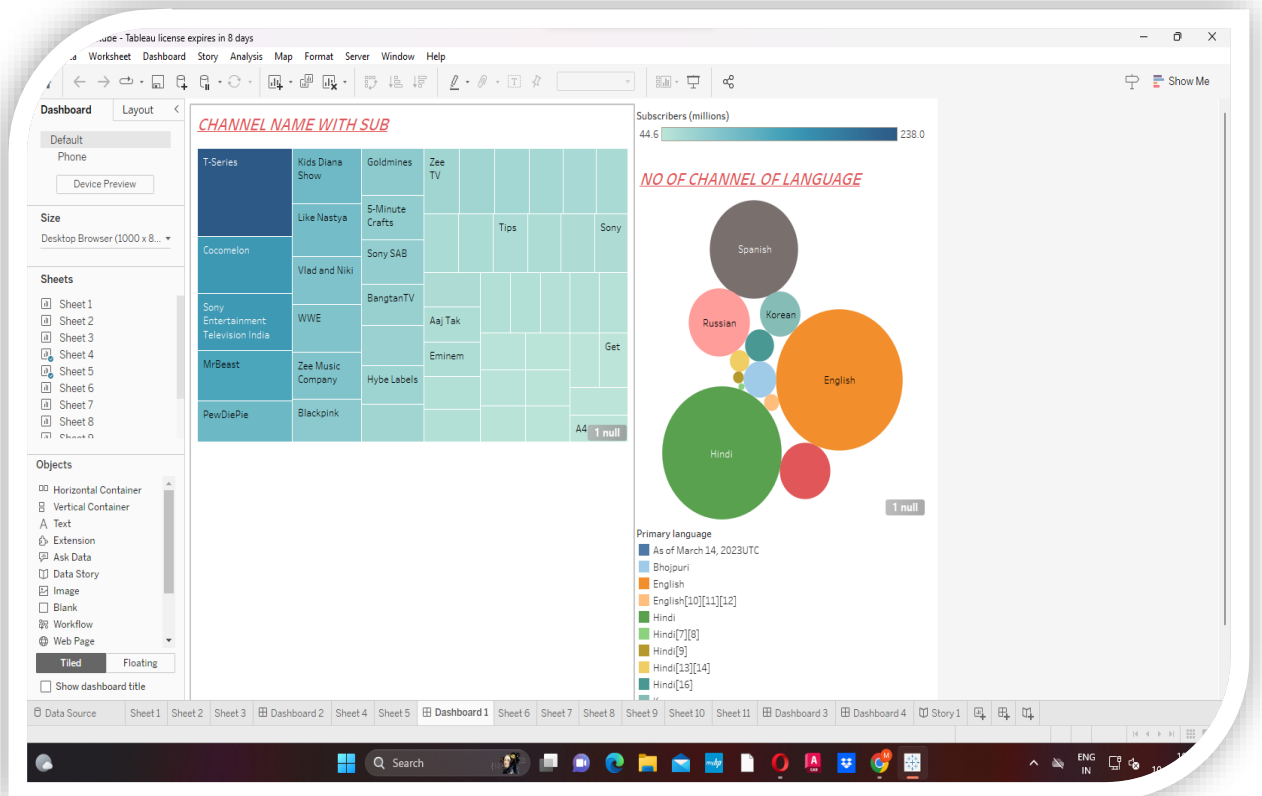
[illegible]eau - Tableau license expires in 8 days

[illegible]a Worksheet Dashboard Story Analysis Map Format Server Window Help

Show Me

Dashboard Layout

Default
Phone
Device Preview

Size
Desktop Browser (1000 x 8...

Sheets
Sheet 1
Sheet 2
Sheet 3
Sheet 4
Sheet 5
Sheet 6
Sheet 7
Sheet 8
Sheet 9

Objects
Horizontal Container
Vertical Container
Text
Extension
Ask Data
Data Story
Image
Blank
Workflow
Web Page

Tiled Floating
Show dashboard title

CHANNEL NAME WITH SUB

T-Series
Kids Diana Show
Goldmines
Zee TV
Like Nastya
5-Minute Crafts
Tips
Sony
Cocomelon
Vlad and Niki
Sony SAB
Sony Entertainment Television India
WWE
BangtanTV
Aaj Tak
MrBeast
Zee Music Company
Eminem
Get
Hybe Labels
PewDiePie
Blackpink
A4
1 null

Subscribers (millions)
44.6 238.0

NO OF CHANNEL OF LANGUAGE

Spanish
Russian
Korean
English
Hindi
1 null

Primary language
As of March 14, 2023UTC
Bhojpuri
English
English[10][11][12]
Hindi
Hindi[7][8]
Hindi[9]
Hindi[13][14]
Hindi[16]

Data Source Sheet 1 Sheet 2 Sheet 3 Dashboard 2 Sheet 4 Sheet 5 Dashboard 1 Sheet 6 Sheet 7 Sheet 8 Sheet 9 Sheet 10 Sheet 11 Dashboard 3 Dashboard 4 Story 1

Search
ENG IN